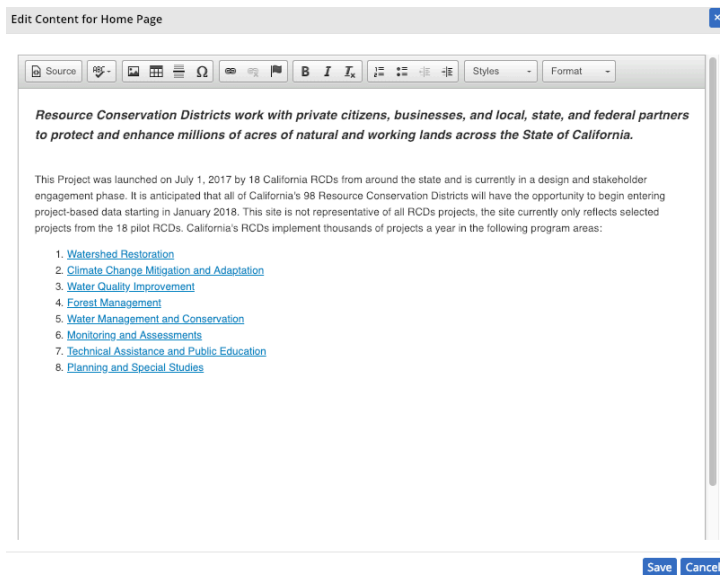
Edit Content for Home Page

Source | ABC | B I $I_x$ | Styles | Format

Resource Conservation Districts work with private citizens, businesses, and local, state, and federal partners to protect and enhance millions of acres of natural and working lands across the State of California.

This Project was launched on July 1, 2017 by 18 California RCDs from around the state and is currently in a design and stakeholder engagement phase. It is anticipated that all of California's 98 Resource Conservation Districts will have the opportunity to begin entering project-based data starting in January 2018. This site is not representative of all RCDs projects, the site currently only reflects selected projects from the 18 pilot RCDs. California's RCDs implement thousands of projects a year in the following program areas:

1. Watershed Restoration
2. Climate Change Mitigation and Adaptation
3. Water Quality Improvement
4. Forest Management
5. Water Management and Conservation
6. Monitoring and Assessments
7. Technical Assistance and Public Education
8. Planning and Special Studies

Save Cancel